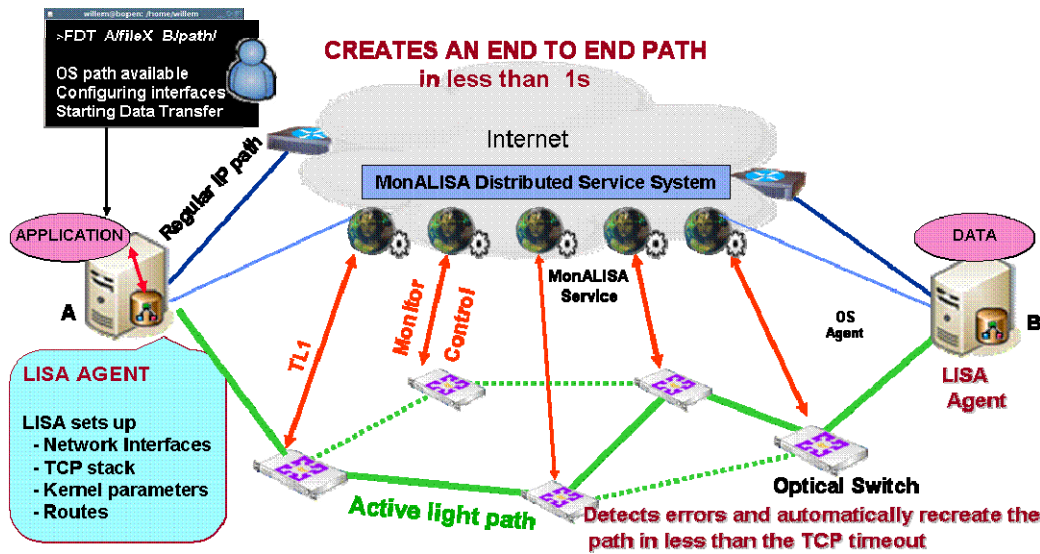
willem@bopen: /home/willem

>FDT A/fileX B/path/

OS path available
Configuring interfaces
Starting Data Transfer

CREATES AN END TO END PATH
in less than 1s

Internet

MonALISA Distributed Service System

APPLICATION

Regular IP path

DATA

A

B

MonALISA Service

OS Agent

Monitor

Control

TL1

LISA AGENT

LISA sets up
- Network Interfaces
- TCP stack
- Kernel parameters
- Routes

LISA Agent

Optical Switch

Active light path

Detects errors and automatically recreate the path in less than the TCP timeout